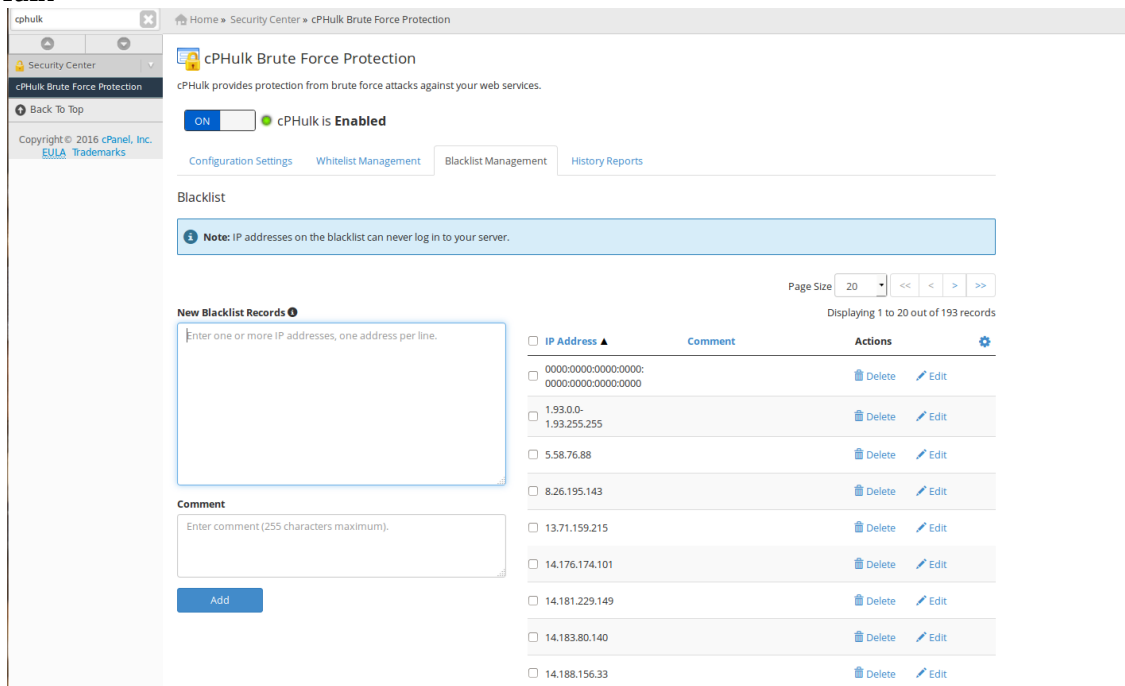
cphulk

Security Center

cPHulk Brute Force Protection

Back To Top

Copyright © 2016 cPanel, Inc.
EULA Trademarks

Home » Security Center » cPHulk Brute Force Protection

cPHulk Brute Force Protection

cPHulk provides protection from brute force attacks against your web services.

ON cPHulk is **Enabled**

Configuration Settings | Whitelist Management | Blacklist Management | History Reports

Blacklist

**Note:** IP addresses on the blacklist can never log in to your server.

Page Size 20 << < > >>

Displaying 1 to 20 out of 193 records

**New Blacklist Records**

Enter one or more IP addresses, one address per line.

**Comment**

Enter comment (255 characters maximum).

Add

| IP Address ▲ | Comment | Actions |
|---|---|---|
| 0000:0000:0000:0000:0000:0000:0000:0000 | | Delete Edit |
| 1.93.0.0-1.93.255.255 | | Delete Edit |
| 5.58.76.88 | | Delete Edit |
| 8.26.195.143 | | Delete Edit |
| 13.71.159.215 | | Delete Edit |
| 14.176.174.101 | | Delete Edit |
| 14.181.229.149 | | Delete Edit |
| 14.183.80.140 | | Delete Edit |
| 14.188.156.33 | | Delete Edit |